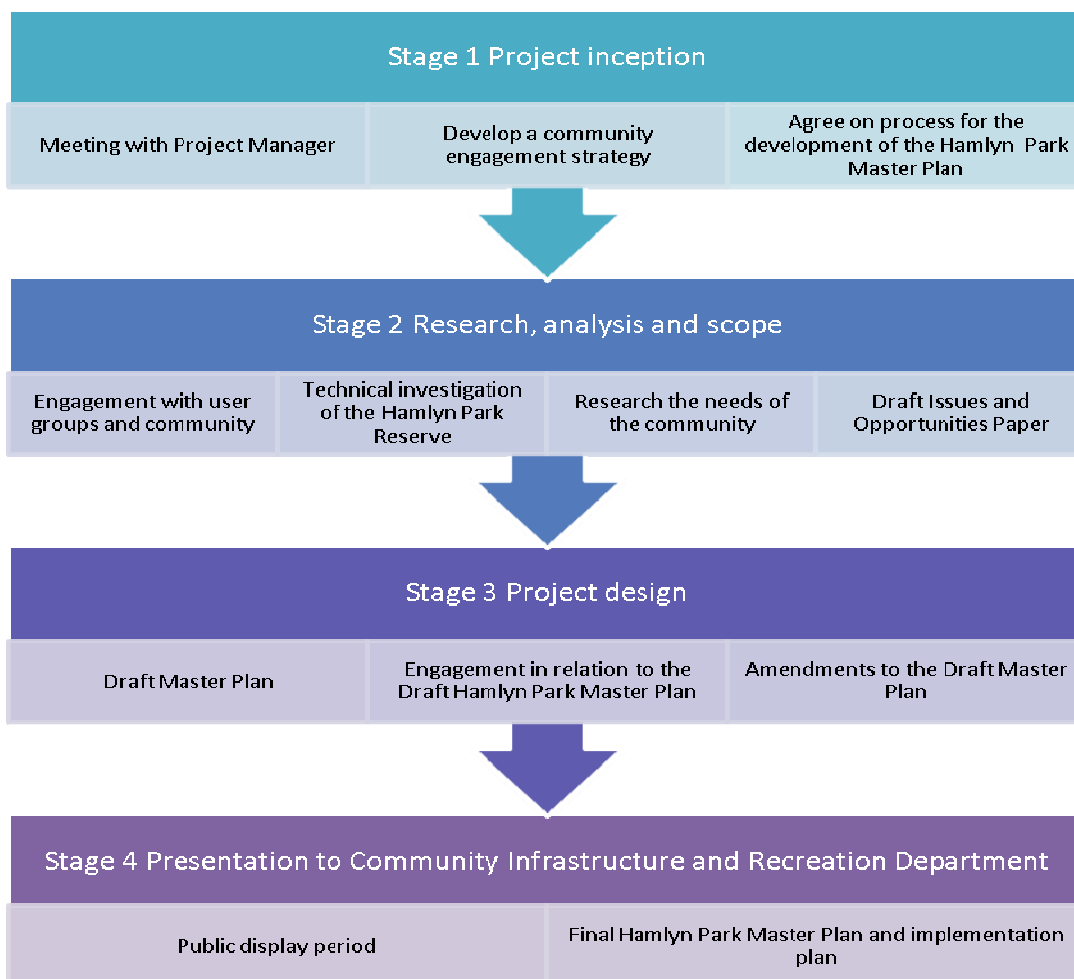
Stage 1 Project inception

Meeting with Project Manager

Develop a community engagement strategy

Agree on process for the development of the Hamlyn Park Master Plan

Stage 2 Research, analysis and scope

Engagement with user groups and community

Technical investigation of the Hamlyn Park Reserve

Research the needs of the community

Draft Issues and Opportunities Paper

Stage 3 Project design

Draft Master Plan

Engagement in relation to the Draft Hamlyn Park Master Plan

Amendments to the Draft Master Plan

Stage 4 Presentation to Community Infrastructure and Recreation Department

Public display period

Final Hamlyn Park Master Plan and implementation plan